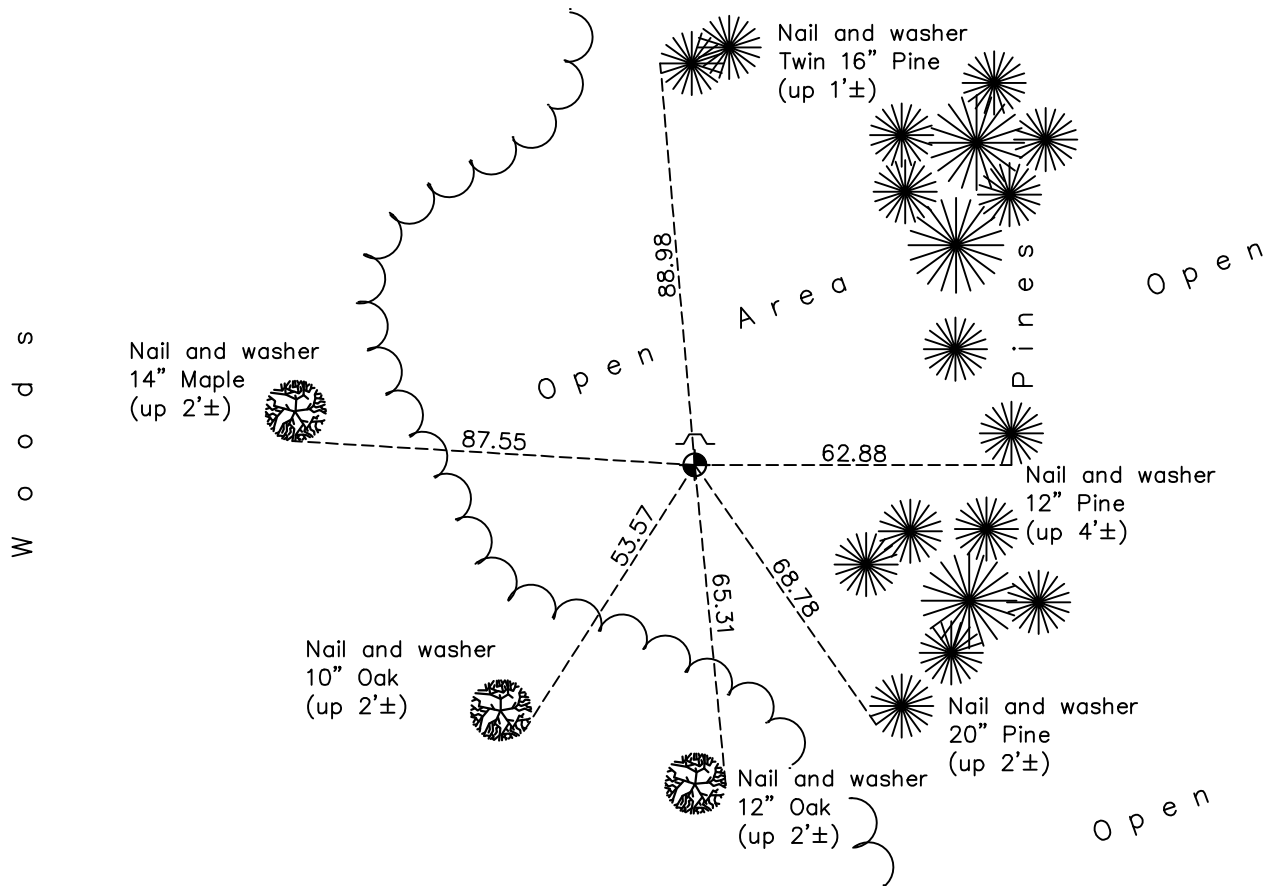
Nail and washer
Twin 16" Pine
(up 1'±)

88.98

Open Area

Pines

Open

Woods

Nail and washer
14" Maple
(up 2'±)

87.55

62.88

Nail and washer
12" Pine
(up 4'±)

53.57

65.31

68.78

Nail and washer
10" Oak
(up 2'±)

Nail and washer
20" Pine
(up 2'±)

Nail and washer
12" Oak
(up 2'±)

Open